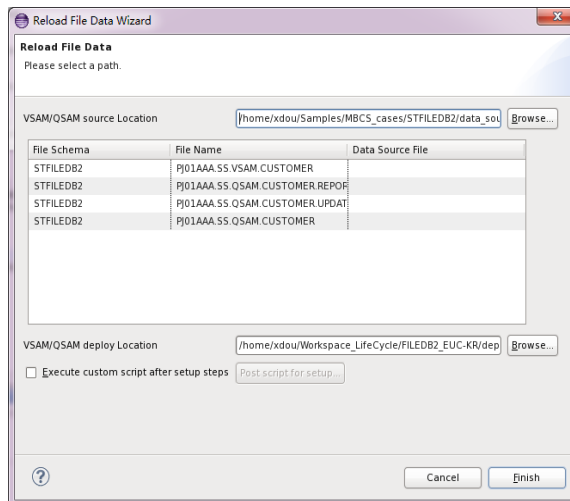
Reload File Data Wizard

Reload File Data

Please select a path.

VSAM/QSAM source Location /home/xdou/Samples/MBCS_cases/STFILEDB2/data_sou Browse...

| File Schema | File Name | Data Source File |
|---|---|---|
| STFILEDB2 | PJ01AAA.SS.VSAM.CUSTOMER | |
| STFILEDB2 | PJ01AAA.SS.QSAM.CUSTOMER.REPOF | |
| STFILEDB2 | PJ01AAA.SS.QSAM.CUSTOMER.UPDAT | |
| STFILEDB2 | PJ01AAA.SS.QSAM.CUSTOMER | |

VSAM/QSAM deploy Location /home/xdou/Workspace_LifeCycle/FILEDB2_EUC-KR/dep Browse...

Execute custom script after setup steps Post script for setup...

?

Cancel Finish